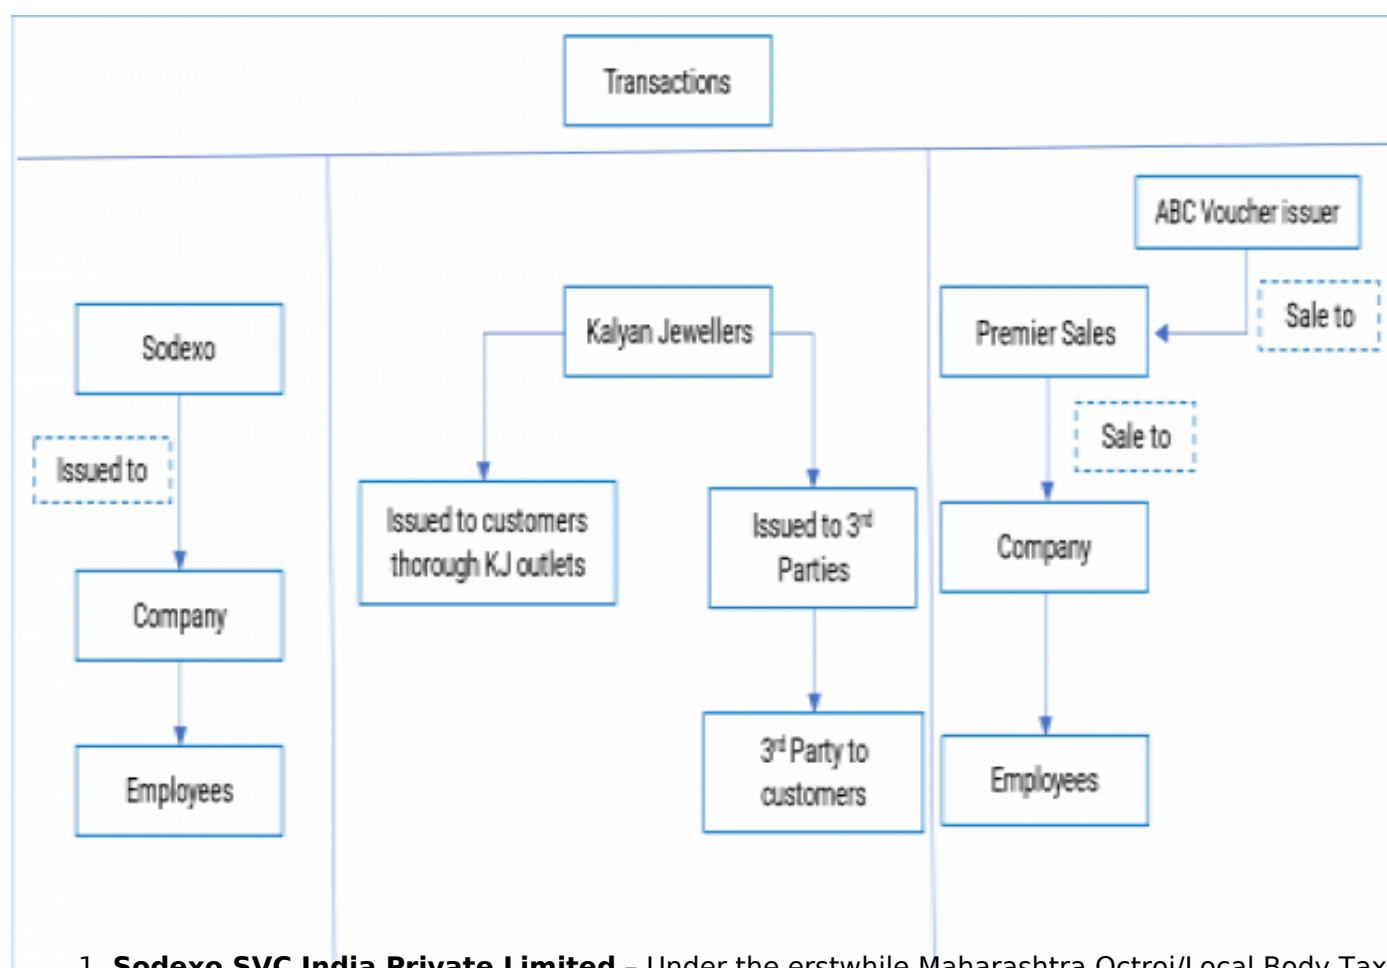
Transactions

Sodexo

Issued to

Company

Employees

Kalyan Jewellers

Issued to customers thorough KJ outlets

Issued to 3rd Parties

3rd Party to customers

ABC Voucher issuer

Sale to

Premier Sales

Sale to

Company

Employees

1. **Sodexo SVC India Private Limited** – Under the erstwhile Maharashtra Octroi/Local Body Tax